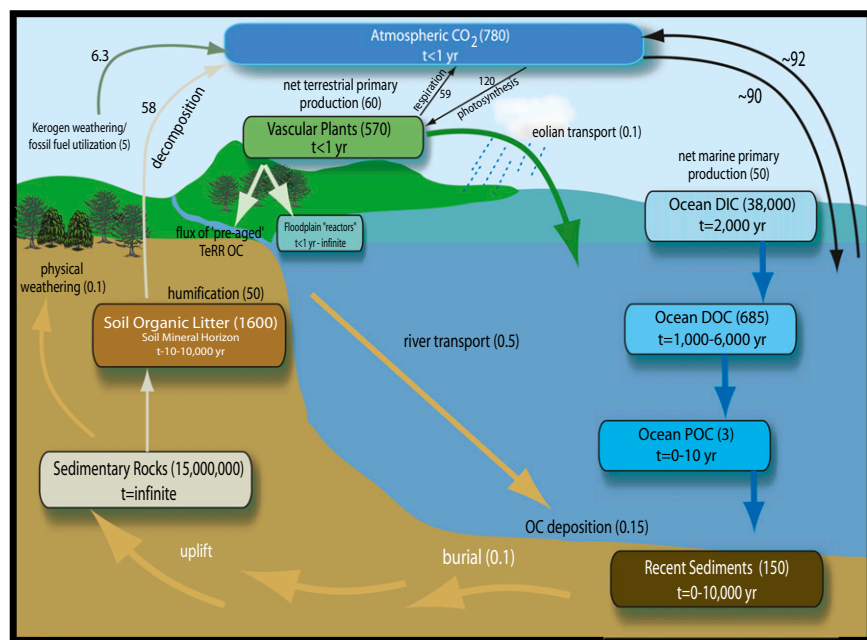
Atmospheric $CO_2$ (780)
t<1 yr

6.3

58

decomposition

net terrestrial primary production (60)

respiration
59

120
photosynthesis

~92

~90

Kerogen weathering/ fossil fuel utilization (5)

Vascular Plants (570)
t<1 yr

eolian transport (0.1)

net marine primary production (50)

flux of 'pre-aged' TeRR OC

Floodplain "reactors"
t<1 yr - infinite

Ocean DIC (38,000)
t=2,000 yr

physical weathering (0.1)

humification (50)

Soil Organic Litter (1600)
Soil Mineral Horizon
t-10-10,000 yr

river transport (0.5)

Ocean DOC (685)
t=1,000-6,000 yr

Ocean POC (3)
t=0-10 yr

Sedimentary Rocks (15,000,000)
t=infinite

OC deposition (0.15)

uplift

burial (0.1)

Recent Sediments (150)
t=0-10,000 yr